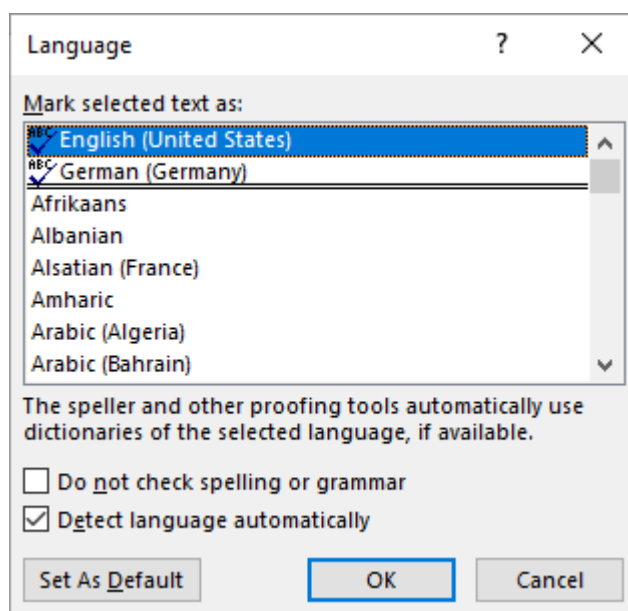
Language ? X

Mark selected text as:

ABC English (United States)
ABC German (Germany)
Afrikaans
Albanian
Alsatian (France)
Amharic
Arabic (Algeria)
Arabic (Bahrain)

The speller and other proofing tools automatically use dictionaries of the selected language, if available.

Do not check spelling or grammar

Detect language automatically

Set As Default OK Cancel